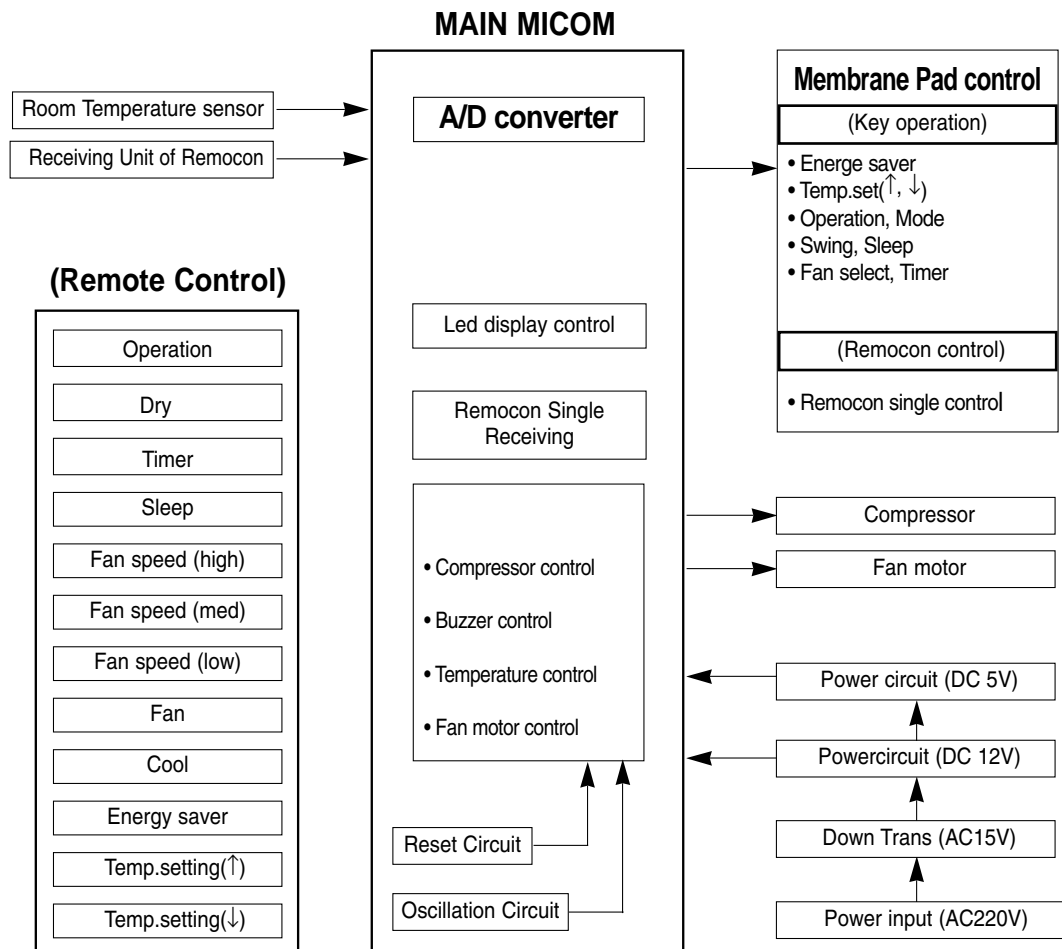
MAIN MICOM

Room Temperature sensor

Receiving Unit of Remocon

A/D converter

Membrane Pad control

(Key operation)

• Energe saver
• Temp.set(↑, ↓)
• Operation, Mode
• Swing, Sleep
• Fan select, Timer

(Remocon control)

• Remocon single control

(Remote Control)

Operation

Dry

Timer

Sleep

Fan speed (high)

Fan speed (med)

Fan speed (low)

Fan

Cool

Energy saver

Temp.setting(↑)

Temp.setting(↓)

Led display control

Remocon Single Receiving

• Compressor control

• Buzzer control

• Temperature control

• Fan motor control

Reset Circuit

Oscillation Circuit

Compressor

Fan motor

Power circuit (DC 5V)

Powercircuit (DC 12V)

Down Trans (AC15V)

Power input (AC220V)